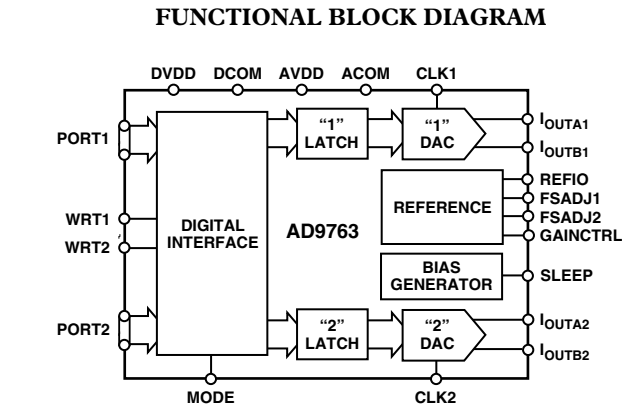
FUNCTIONAL BLOCK DIAGRAM

DVDD DCOM AVDD ACOM CLK1

PORT1

"1" LATCH

"1" DAC

$I_{OUTA1}$

$I_{OUTB1}$

REFIO

FSADJ1

FSADJ2

GAINCTRL

WRT1

WRT2

DIGITAL INTERFACE

AD9763

REFERENCE

BIAS GENERATOR

SLEEP

PORT2

"2" LATCH

"2" DAC

$I_{OUTA2}$

$I_{OUTB2}$

MODE

CLK2